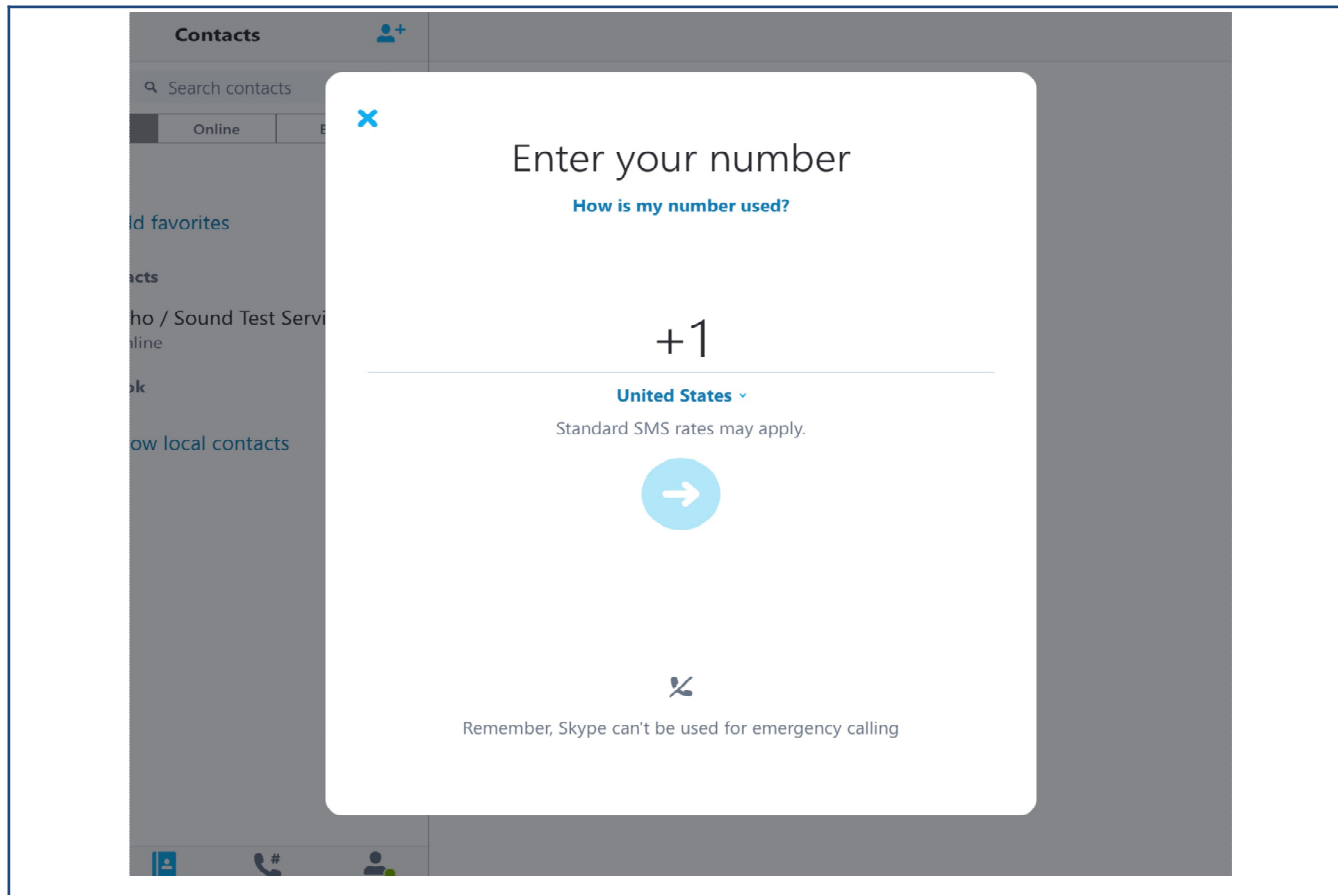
Contacts

Search contacts

Online

ld favorites

acts

ho / Sound Test Servi

line

ok

ow local contacts

Enter your number

How is my number used?

+1

United States

Standard SMS rates may apply.

Remember, Skype can't be used for emergency calling